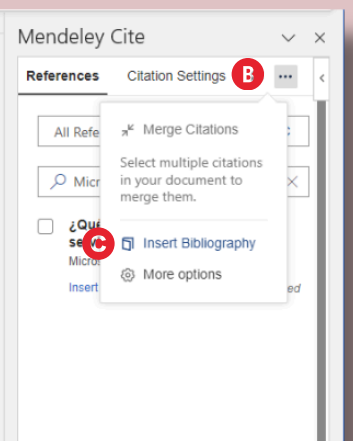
Mendeley Cite

References

Citation Settings

B

...

All Refe

Micr

¿Qué

se

Micro

Insert

ed

Merge Citations

Select multiple citations in your document to merge them.

C

Insert Bibliography

More options